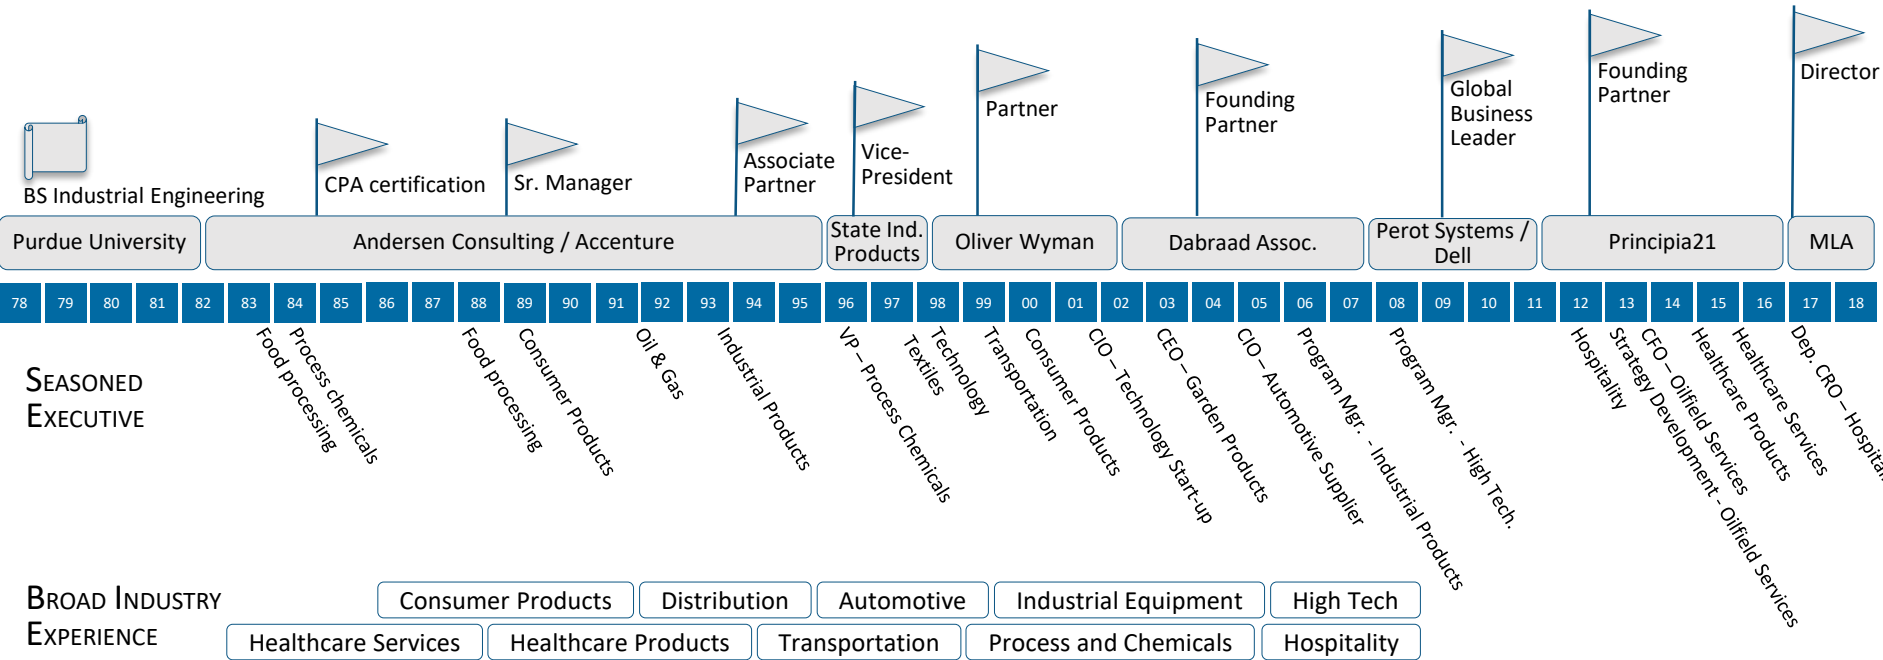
BS Industrial Engineering

CPA certification

Sr. Manager

Associate Partner

Vice-President

Partner

Founding Partner

Global Business Leader

Founding Partner

Director

| Purdue University | Andersen Consulting / Accenture | State Ind. Products | Oliver Wyman | Dabraad Assoc. | Perot Systems / Dell | Principia21 | MLA |
|---|---|---|---|---|---|---|---|

| 78 | 79 | 80 | 81 | 82 | 83 | 84 | 85 | 86 | 87 | 88 | 89 | 90 | 91 | 92 | 93 | 94 | 95 | 96 | 97 | 98 | 99 | 00 | 01 | 02 | 03 | 04 | 05 | 06 | 07 | 08 | 09 | 10 | 11 | 12 | 13 | 14 | 15 | 16 | 17 | 18 |
|---|---|---|---|---|---|---|---|---|---|---|---|---|---|---|---|---|---|---|---|---|---|---|---|---|---|---|---|---|---|---|---|---|---|---|---|---|---|---|---|---|

SEASONED EXECUTIVE

Food processing

Process chemicals

Food processing

Consumer Products

Oil & Gas

Industrial Products

VP – Process Chemicals

Textiles

Technology

Transportation

Consumer Products

CIO – Technology Start-up

CEO – Garden Products

CIO – Automotive Supplier

Program Mgr. - Industrial Products

Program Mgr. - High Tech.

Hospitality

Strategy Development - Oilfield Services

CFO – Oilfield Services

Healthcare Products

Healthcare Services

Dep. CRO – Hospita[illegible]

BROAD INDUSTRY EXPERIENCE

Consumer Products | Distribution | Automotive | Industrial Equipment | High Tech

Healthcare Services | Healthcare Products | Transportation | Process and Chemicals | Hospitality